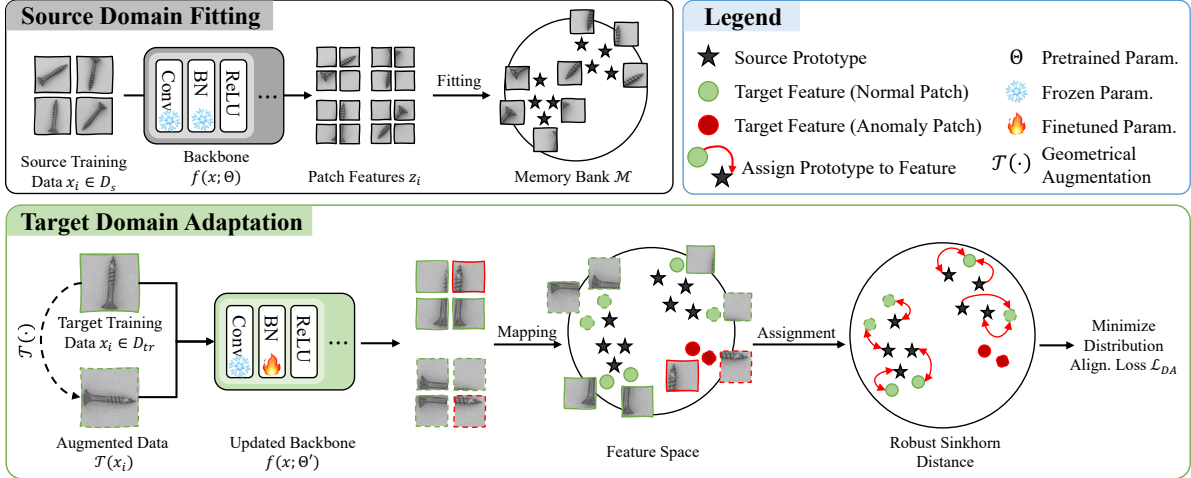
Source Domain Fitting

Source Training Data $x_i \in D_s$

Conv

BN

ReLU

...

Backbone $f(x;\Theta)$

Patch Features $z_i$

Fitting

Memory Bank $\mathcal{M}$

Legend

Source Prototype

Target Feature (Normal Patch)

Target Feature (Anomaly Patch)

Assign Prototype to Feature

$\Theta$ Pretrained Param.

Frozen Param.

Finetuned Param.

$\mathcal{T}(\cdot)$ Geometrical Augmentation

Target Domain Adaptation

$\mathcal{T}(\cdot)$

Target Training Data $x_i \in D_{tr}$

Augmented Data $\mathcal{T}(x_i)$

Conv

BN

ReLU

...

Updated Backbone $f(x;\Theta')$

Mapping

Feature Space

Assignment

Robust Sinkhorn Distance

Minimize Distribution Align. Loss $\mathcal{L}_{DA}$